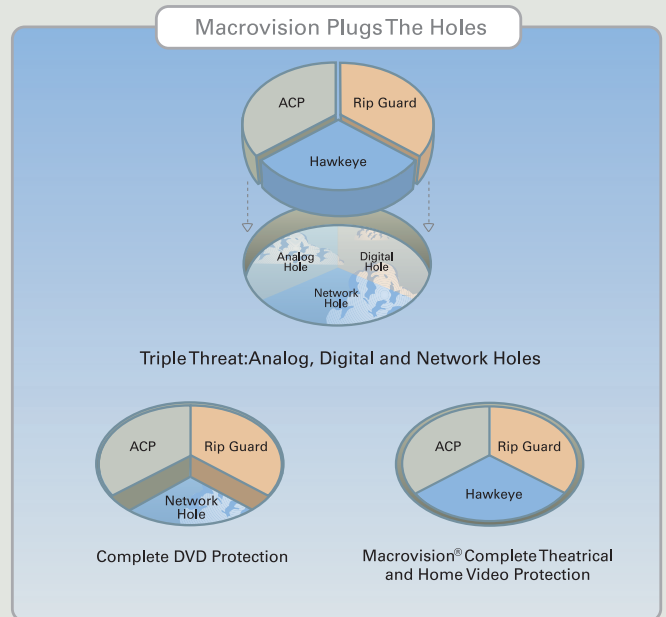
Macrovision Plugs The Holes

ACP

Rip Guard

Hawkeye

Analog Hole

Digital Hole

Network Hole

Triple Threat: Analog, Digital and Network Holes

ACP

Rip Guard

Network Hole

Complete DVD Protection

ACP

Rip Guard

Hawkeye

Macrovision® Complete Theatrical and Home Video Protection